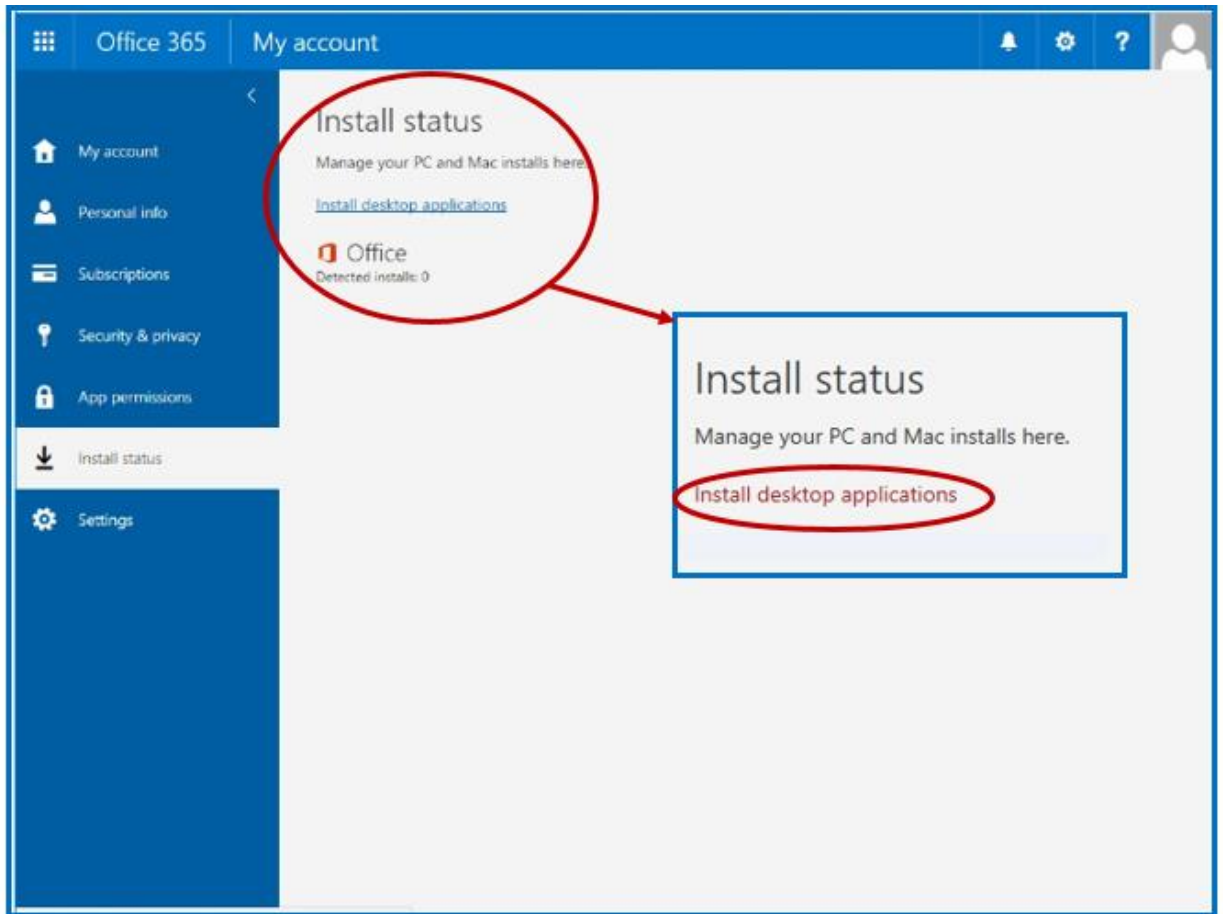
Office 365 My account

?

My account
Personal info
Subscriptions
Security & privacy
App permissions
Install status
Settings

Install status

Manage your PC and Mac installs here.

Install desktop applications

Office
Detected installs: 0

Install status

Manage your PC and Mac installs here.

Install desktop applications